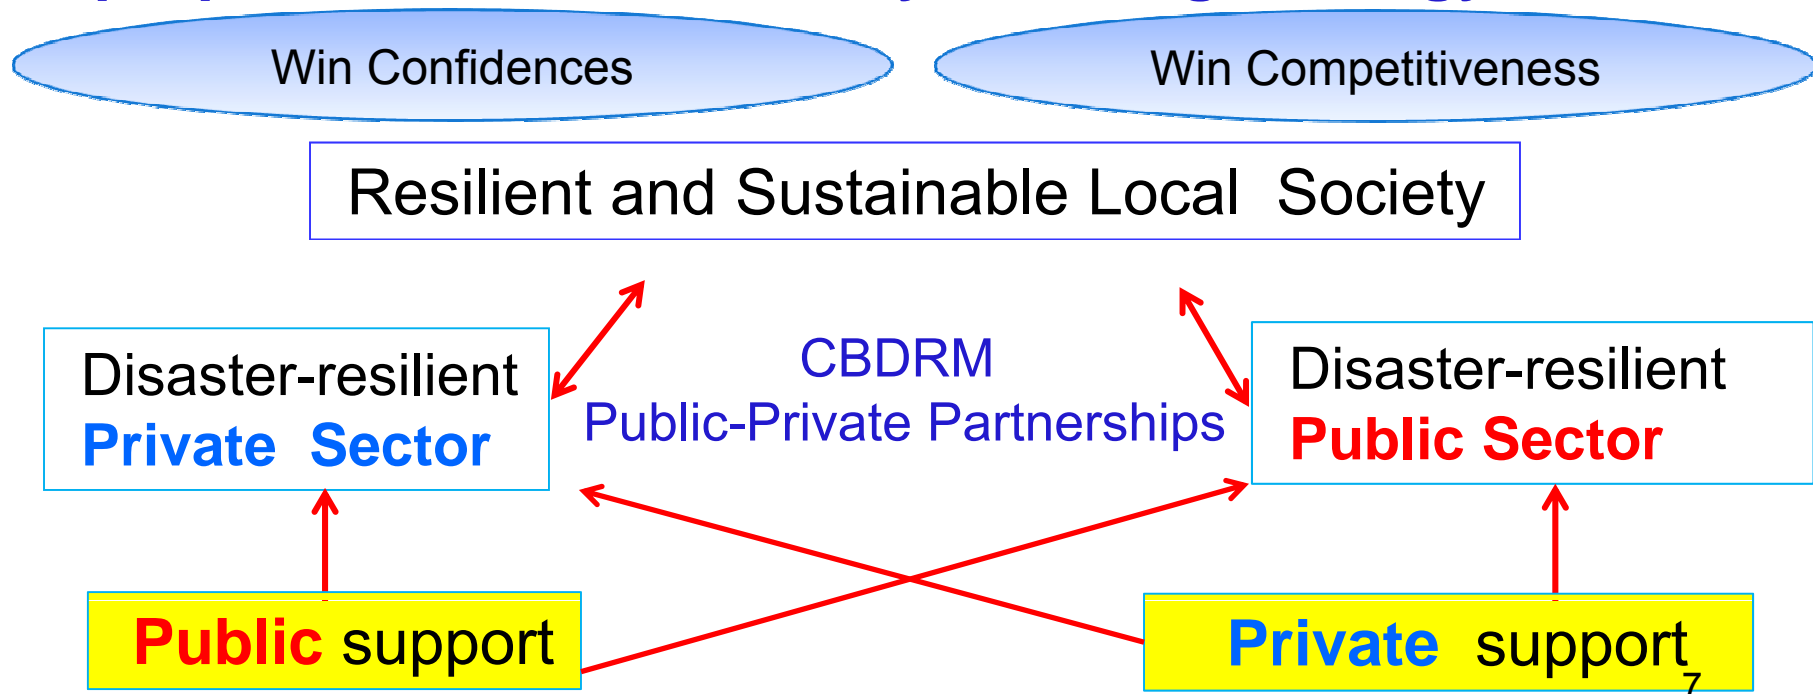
Win Confidences

Win Competitiveness

Resilient and Sustainable Local Society

Disaster-resilient Private Sector

CBDRM
Public-Private Partnerships

Disaster-resilient Public Sector

Public support

Private support

7